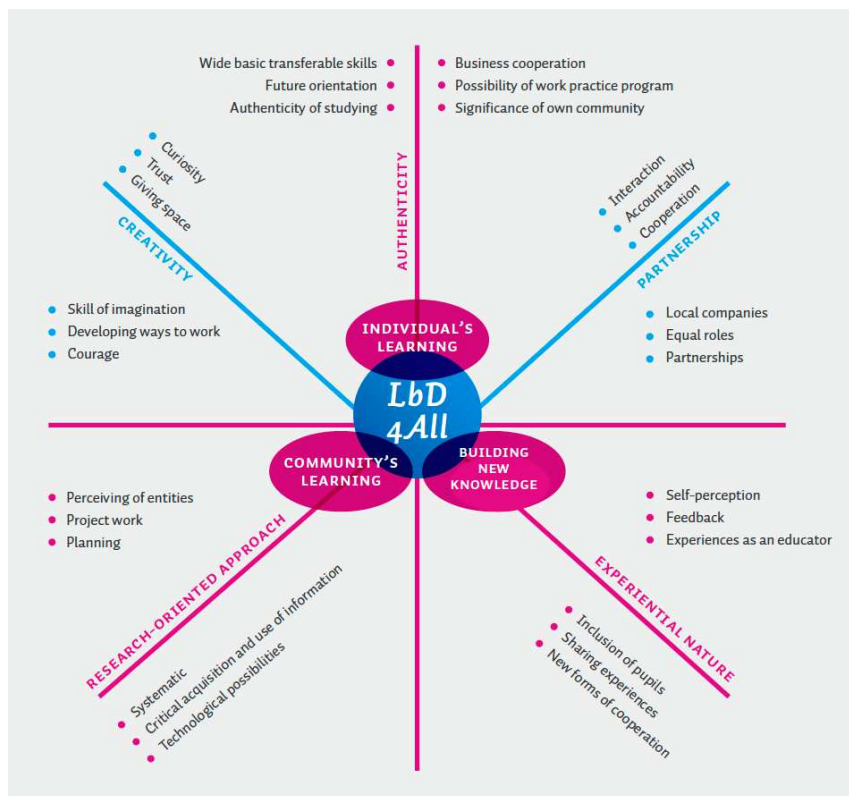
Wide basic transferable skills
Future orientation
Authenticity of studying

Business cooperation
Possibility of work practice program
Significance of own community

AUTHENTICITY

Curiosity
Trust
Giving space

CREATIVITY

Interaction
Accountability
Cooperation

PARTNERSHIP

Skill of imagination
Developing ways to work
Courage

Local companies
Equal roles
Partnerships

INDIVIDUAL'S LEARNING

LbD 4All

COMMUNITY'S LEARNING

BUILDING NEW KNOWLEDGE

Perceiving of entities
Project work
Planning

Self-perception
Feedback
Experiences as an educator

RESEARCH-ORIENTED APPROACH

Systematic
Critical acquisition and use of information
Technological possibilities

EXPERIENTIAL NATURE

Inclusion of pupils
Sharing experiences
New forms of cooperation